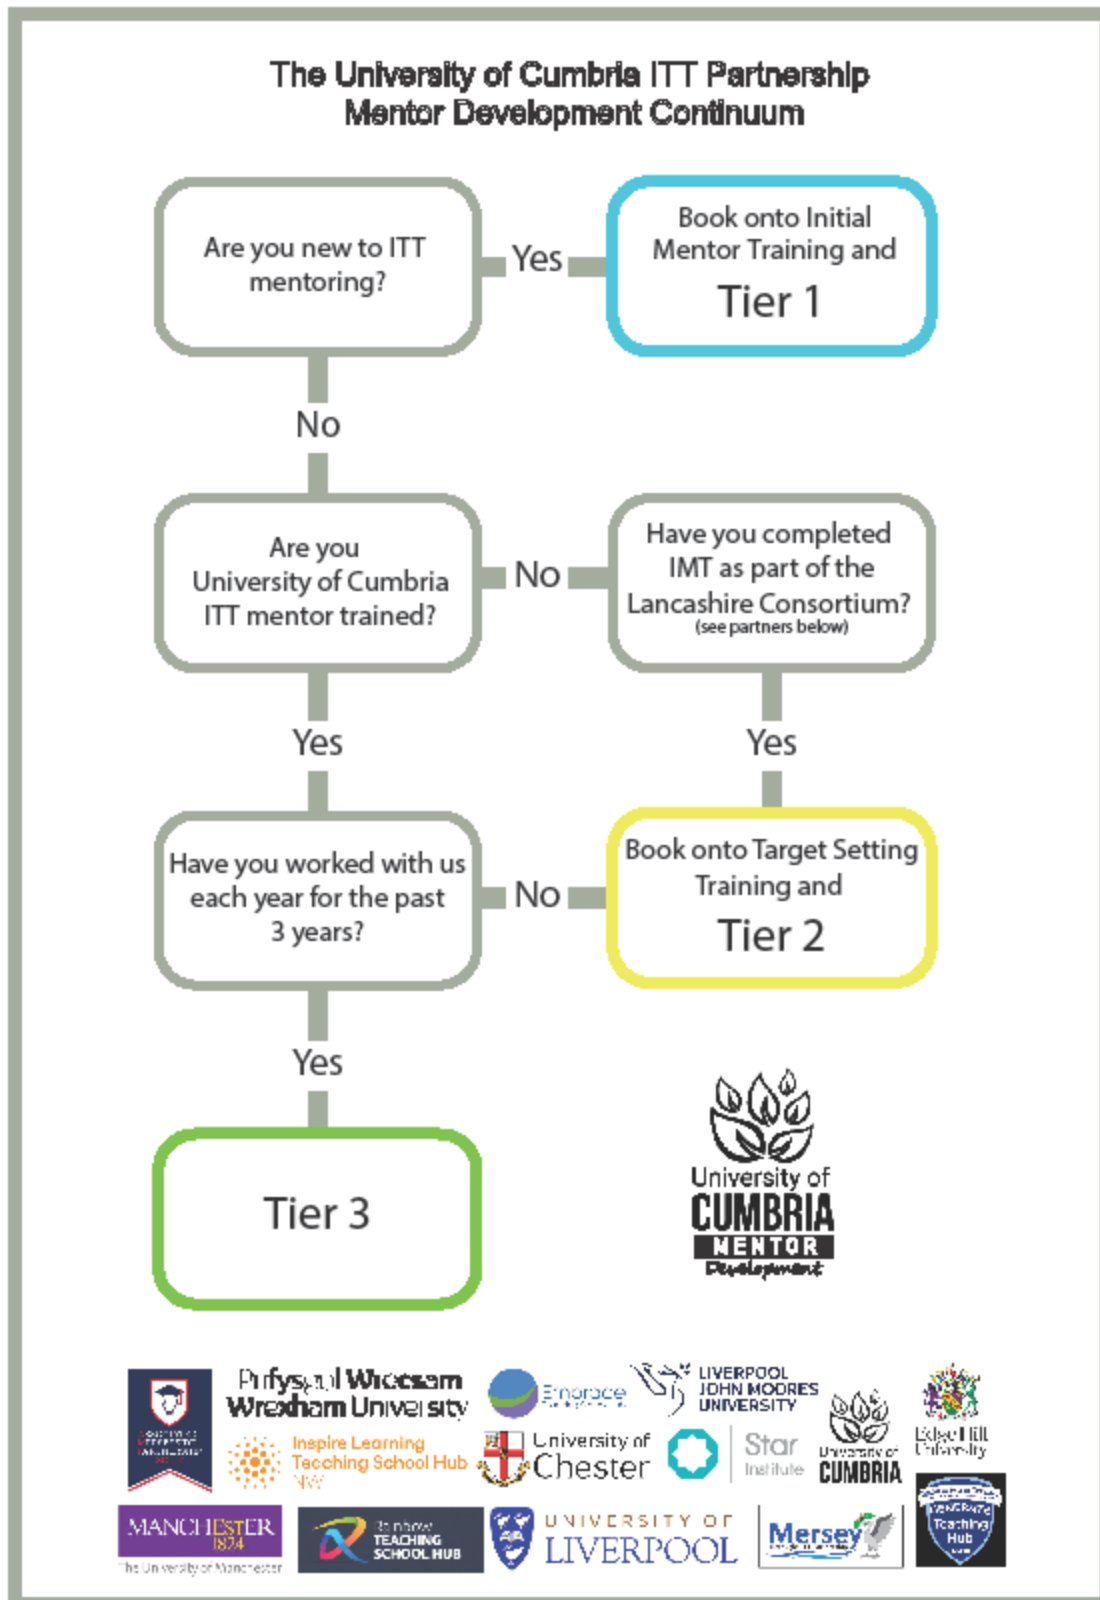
The University of Cumbria ITT Partnership
Mentor Development Continuum

Are you new to ITT mentoring?

Yes

Book onto Initial Mentor Training and

Tier 1

No

Are you University of Cumbria ITT mentor trained?

No

Have you completed IMT as part of the Lancashire Consortium?
(see partners below)

Yes

Yes

Have you worked with us each year for the past 3 years?

No

Book onto Target Setting Training and

Tier 2

Yes

Tier 3

University of
CUMBRIA
MENTOR
Development

Prifysgol Wrecsam
Wrexham University

Inspire Learning
Teaching School Hub
NW

Edge Hill University

LIVERPOOL JOHN MOORES UNIVERSITY

University of Chester

Star Institute

University of CUMBRIA

MANCHESTER 1824
The University of Manchester

TEACHING SCHOOL HUB

UNIVERSITY OF LIVERPOOL

Mersey

Teaching Hub